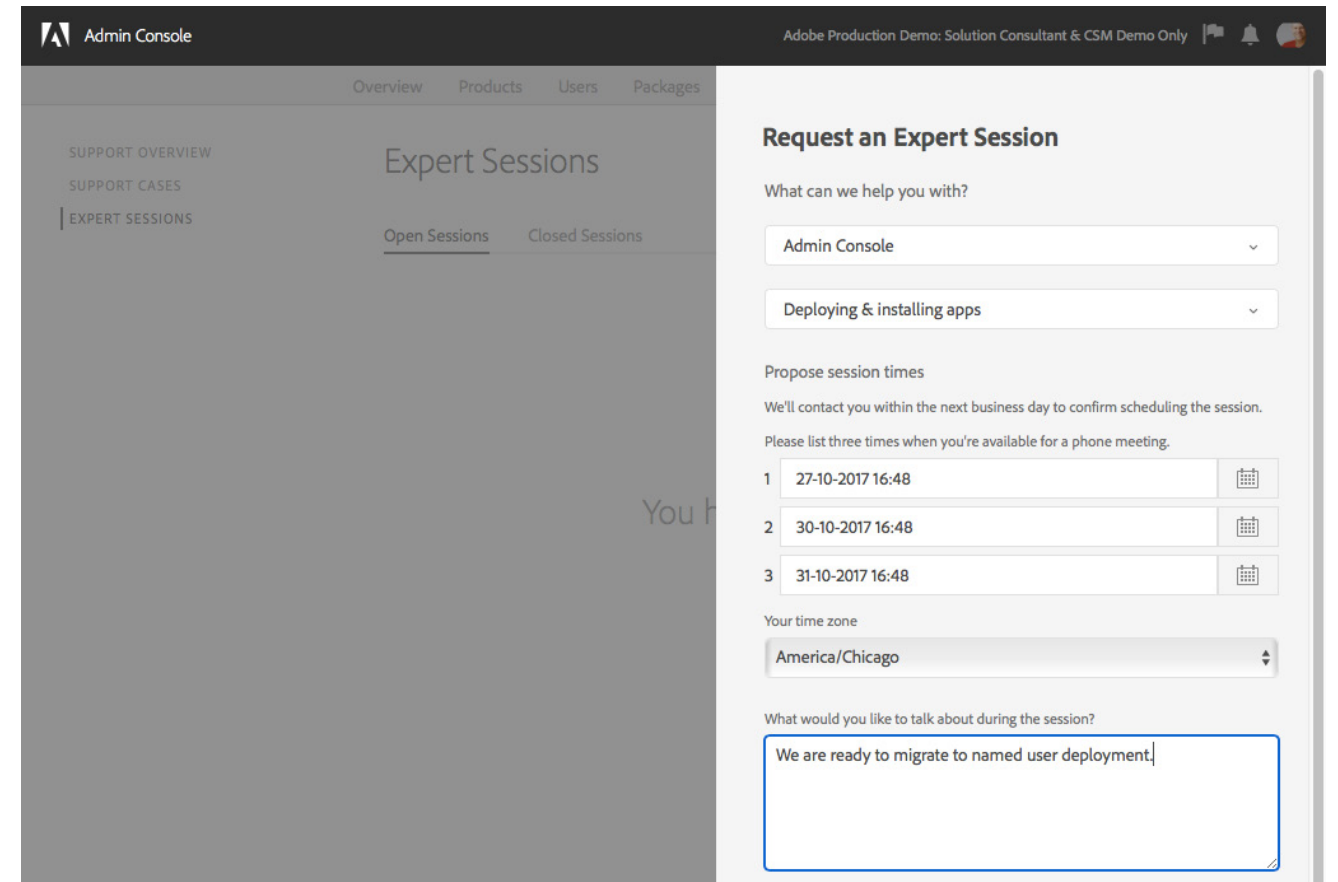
Admin Console

Adobe Production Demo: Solution Consultant & CSM Demo Only

Overview Products Users Packages

SUPPORT OVERVIEW
SUPPORT CASES
EXPERT SESSIONS

Expert Sessions

Open Sessions Closed Sessions

You h

Request an Expert Session

What can we help you with?

Admin Console

Deploying & installing apps

Propose session times

We'll contact you within the next business day to confirm scheduling the session.

Please list three times when you're available for a phone meeting.

1 27-10-2017 16:48

2 30-10-2017 16:48

3 31-10-2017 16:48

Your time zone

America/Chicago

What would you like to talk about during the session?

We are ready to migrate to named user deployment.